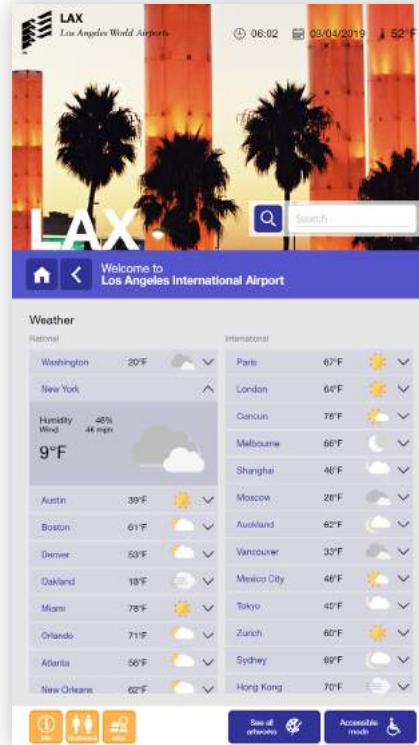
LAX
Los Angeles World Airports

06:02 03/04/2019 52°F

LAX

Search

Welcome to
Los Angeles International Airport

Weather

National

| City | Temp |
|---|---|
| Washington | 20°F |
| New York | |
| Austin | 39°F |
| Boston | 61°F |
| Denver | 53°F |
| Oakland | 18°F |
| Miami | 78°F |
| Orlando | 71°F |
| Atlanta | 56°F |
| New Orleans | 62°F |

Humidity 45%
Wind 46 mph
9°F

International

| City | Temp |
|---|---|
| Paris | 67°F |
| London | 64°F |
| Cancun | 76°F |
| Melbourne | 66°F |
| Shanghai | 46°F |
| Moscow | 28°F |
| Auckland | 62°F |
| Vancouver | 33°F |
| Mexico City | 46°F |
| Tokyo | 45°F |
| Zurich | 60°F |
| Sydney | 69°F |
| Hong Kong | 70°F |

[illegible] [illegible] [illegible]

See all airworks

Accessible mode